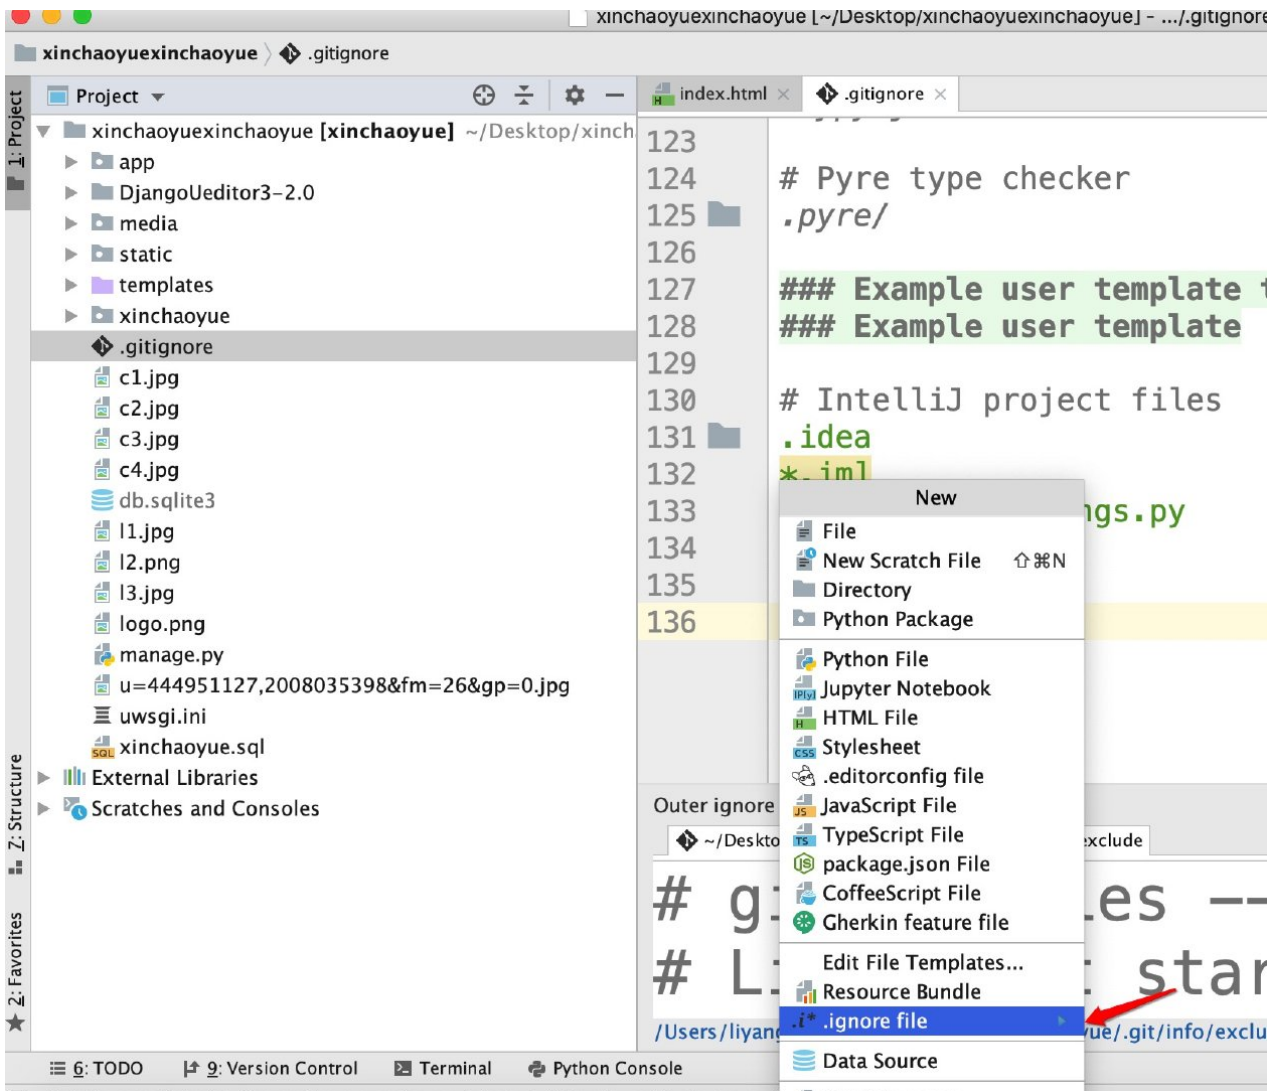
xinchaoyuexinchaoyue [~/Desktop/xinchaoyuexinchaoyue] - .../.gitignore

xinchaoyuexinchaoyue 〉 .gitignore

1: Project

Project

xinchaoyuexinchaoyue [xinchaoyue] ~/Desktop/xinch
app
DjangoUeditor3-2.0
media
static
templates
xinchaoyue
.gitignore
c1.jpg
c2.jpg
c3.jpg
c4.jpg
db.sqlite3
l1.jpg
l2.png
l3.jpg
logo.png
manage.py
u=444951127,2008035398&fm=26&gp=0.jpg
uwsgi.ini
xinchaoyue.sql
External Libraries
Scratches and Consoles

index.html
.gitignore

123
124 # Pyre type checker
125 .pyre/
126
127 ### Example user template t
128 ### Example user template
129
130 # IntelliJ project files
131 .idea
132 *.iml
133 ngs.py
134
135
136

New
File
New Scratch File ⇧⌘N
Directory
Python Package
Python File
Jupyter Notebook
HTML File
Stylesheet
.editorconfig file
JavaScript File
TypeScript File
package.json File
CoffeeScript File
Gherkin feature file
Edit File Templates...
Resource Bundle
.ignore file
Data Source

Outer ignore
~/Deskto
xclude
# gi es --
# L star
/Users/liyan ue/.git/info/exclu

7: Structure
2: Favorites

6: TODO
9: Version Control
Terminal
Python Console